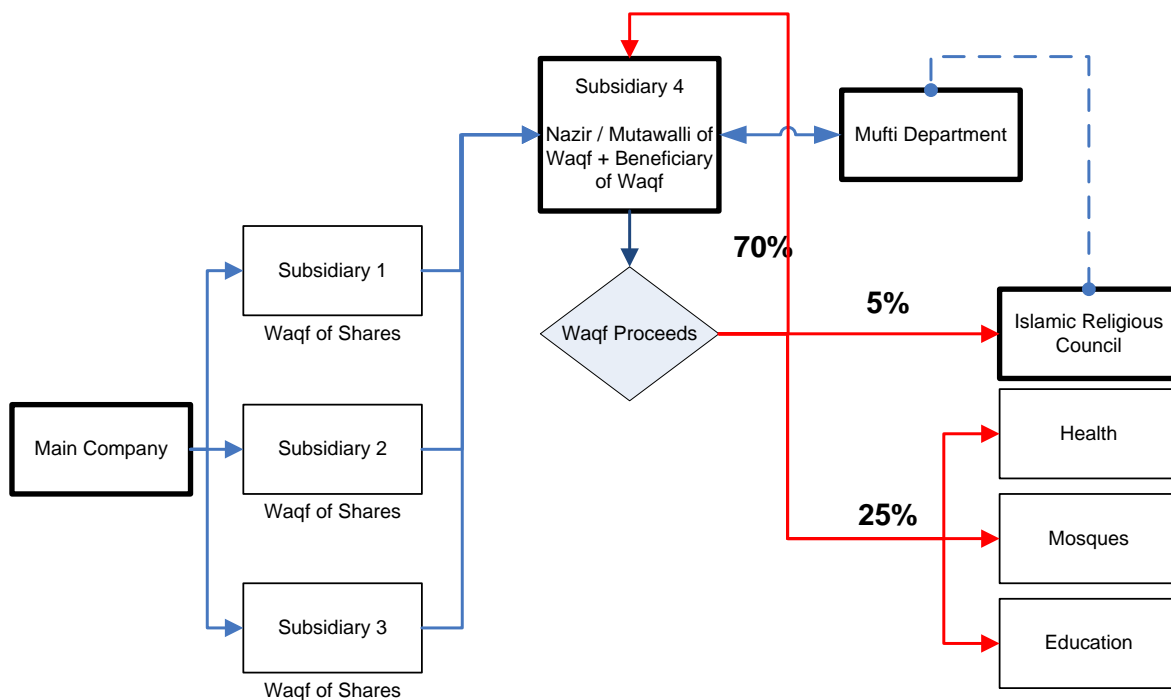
Subsidiary 4

Nazir / Mutawalli of Waqf + Beneficiary of Waqf

Mufti Department

70%

Subsidiary 1

Waqf of Shares

Waqf Proceeds

5%

Islamic Religious Council

Main Company

Subsidiary 2

Waqf of Shares

Health

25%

Mosques

Subsidiary 3

Waqf of Shares

Education